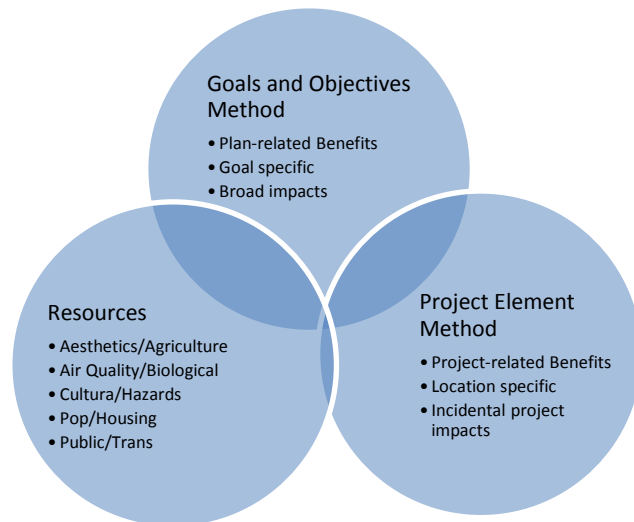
Goals and Objectives Method

• Plan-related Benefits
• Goal specific
• Broad impacts

Resources

• Aesthetics/Agriculture
• Air Quality/Biological
• Cultura/Hazards
• Pop/Housing
• Public/Trans

Project Element Method

• Project-related Benefits
• Location specific
• Incidental project impacts